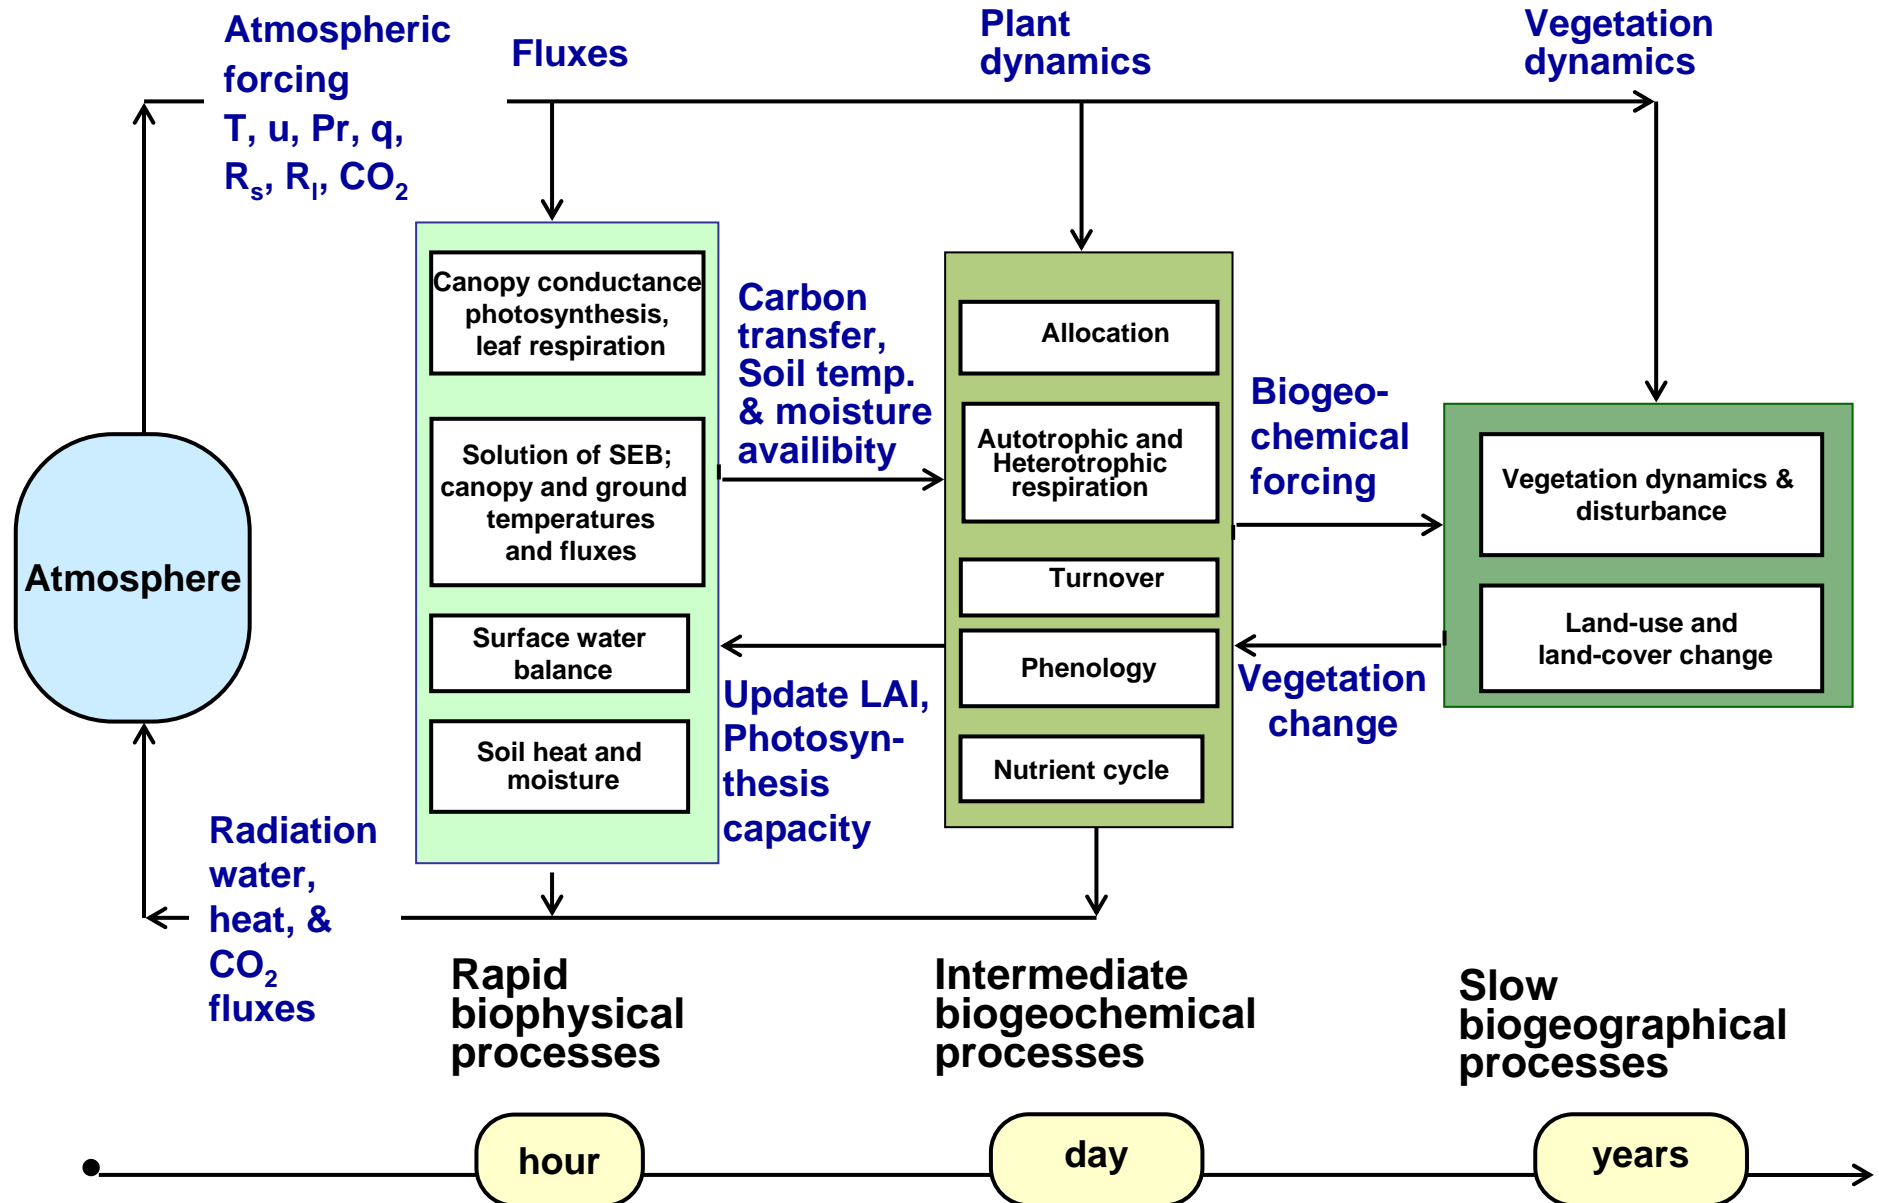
Atmospheric forcing
T, u, Pr, q, $R_s$, $R_l$, $CO_2$

Fluxes

Plant dynamics

Vegetation dynamics

Atmosphere

Canopy conductance photosynthesis, leaf respiration

Solution of SEB; canopy and ground temperatures and fluxes

Surface water balance

Soil heat and moisture

Carbon transfer, Soil temp. & moisture availibity

Update LAI, Photosynthesis capacity

Allocation

Autotrophic and Heterotrophic respiration

Turnover

Phenology

Nutrient cycle

Biogeochemical forcing

Vegetation change

Vegetation dynamics & disturbance

Land-use and land-cover change

Radiation water, heat, & $CO_2$ fluxes

Rapid biophysical processes

Intermediate biogeochemical processes

Slow biogeographical processes

hour

day

years